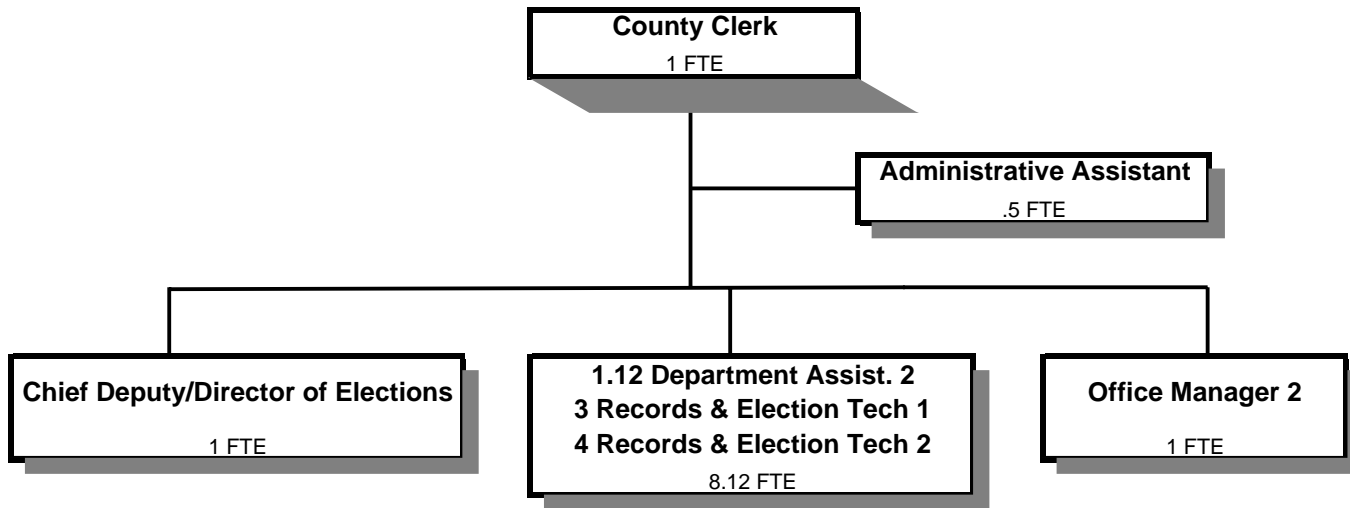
County Clerk
1 FTE

Administrative Assistant
.5 FTE

Chief Deputy/Director of Elections
1 FTE

1.12 Department Assist. 2
3 Records & Election Tech 1
4 Records & Election Tech 2
8.12 FTE

Office Manager 2
1 FTE